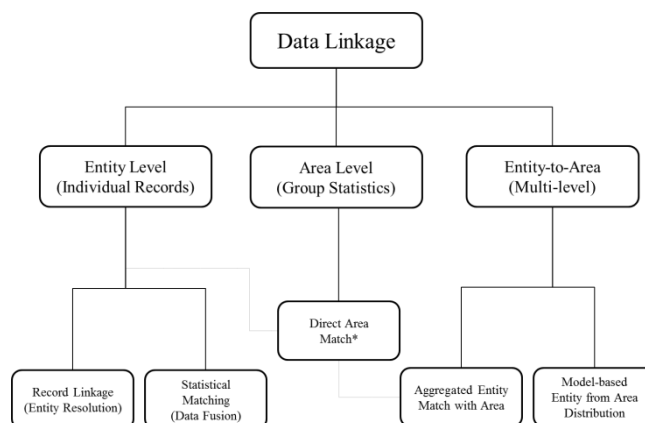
Data Linkage

Entity Level
(Individual Records)

Area Level
(Group Statistics)

Entity-to-Area
(Multi-level)

Direct Area
Match*

Record Linkage
(Entity Resolution)

Statistical
Matching
(Data Fusion)

Aggregated Entity
Match with Area

Model-based
Entity from Area
Distribution